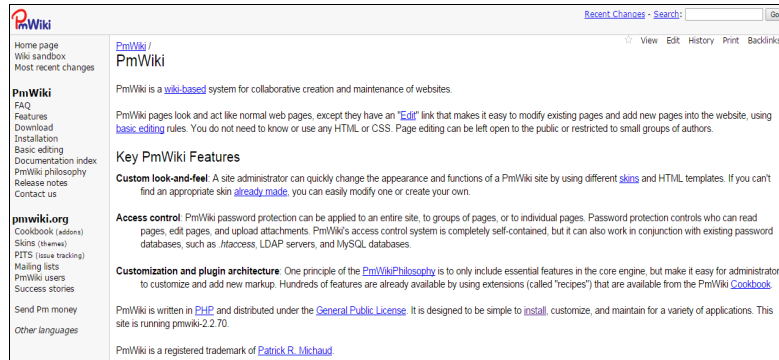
PmWiki

Recent Changes - Search: [ ] Go

Home page
Wiki sandbox
Most recent changes

PmWiki
FAQ
Features
Download
Installation
Basic editing
Documentation index
PmWiki philosophy
Release notes
Contact us

pmwiki.org
Cookbook (addons)
Skins (themes)
PITS (issue tracking)
Mailing lists
PmWiki users
Success stories

Send Pm money

Other languages

PmWiki /
PmWiki

☆ View Edit History Print Backlinks

PmWiki is a wiki-based system for collaborative creation and maintenance of websites.

PmWiki pages look and act like normal web pages, except they have an "Edit" link that makes it easy to modify existing pages and add new pages into the website, using basic editing rules. You do not need to know or use any HTML or CSS. Page editing can be left open to the public or restricted to small groups of authors.

Key PmWiki Features

Custom look-and-feel: A site administrator can quickly change the appearance and functions of a PmWiki site by using different skins and HTML templates. If you can't find an appropriate skin already made, you can easily modify one or create your own.

Access control: PmWiki password protection can be applied to an entire site, to groups of pages, or to individual pages. Password protection controls who can read pages, edit pages, and upload attachments. PmWiki's access control system is completely self-contained, but it can also work in conjunction with existing password databases, such as .htaccess, LDAP servers, and MySQL databases.

Customization and plugin architecture: One principle of the PmWikiPhilosophy is to only include essential features in the core engine, but make it easy for administrator to customize and add new markup. Hundreds of features are already available by using extensions (called "recipes") that are available from the PmWiki Cookbook.

PmWiki is written in PHP and distributed under the General Public License. It is designed to be simple to install, customize, and maintain for a variety of applications. This site is running pmwiki-2.2.70.

PmWiki is a registered trademark of Patrick R. Michaud.